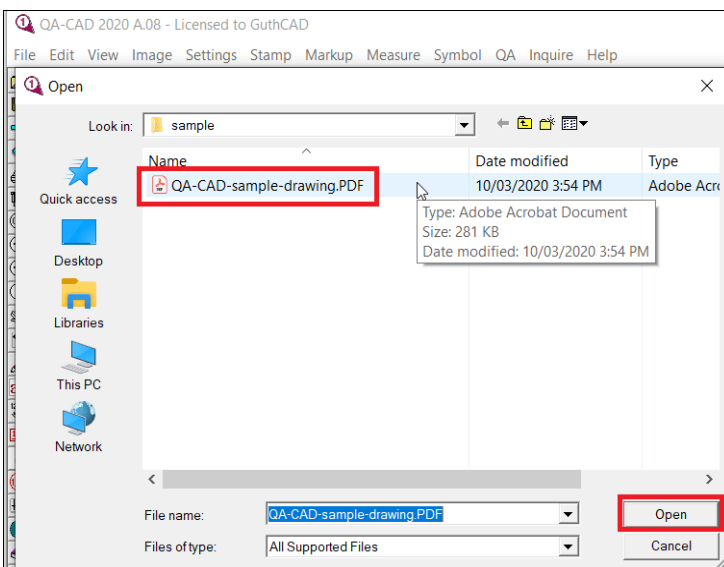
QA-CAD 2020 A.08 - Licensed to GuthCAD

File Edit View Image Settings Stamp Markup Measure Symbol QA Inquire Help

Open

Look in: sample

Quick access

Desktop

Libraries

This PC

Network

| Name | Date modified | Type |
|---|---|---|
| QA-CAD-sample-drawing.PDF | 10/03/2020 3:54 PM | Adobe Acro |

Type: Adobe Acrobat Document
Size: 281 KB
Date modified: 10/03/2020 3:54 PM

File name: QA-CAD-sample-drawing.PDF

Files of type: All Supported Files

Open

Cancel